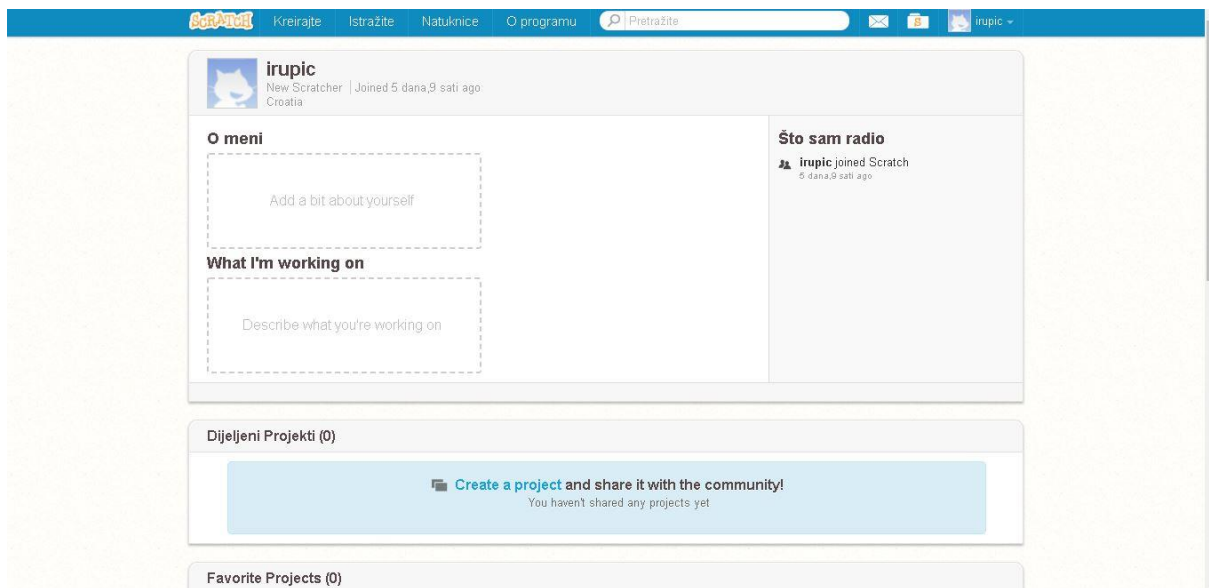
SCRATCH Kreirajte Istražite Natuknice O programu Pretražite irupic

irupic
New Scratcher | Joined 5 dana,9 sati ago
Croatia

O meni

Add a bit about yourself

What I'm working on

Describe what you're working on

Što sam radio

irupic joined Scratch
5 dana,9 sati ago

Dijeljeni Projekti (0)

Create a project and share it with the community!
You haven't shared any projects yet

Favorite Projects (0)